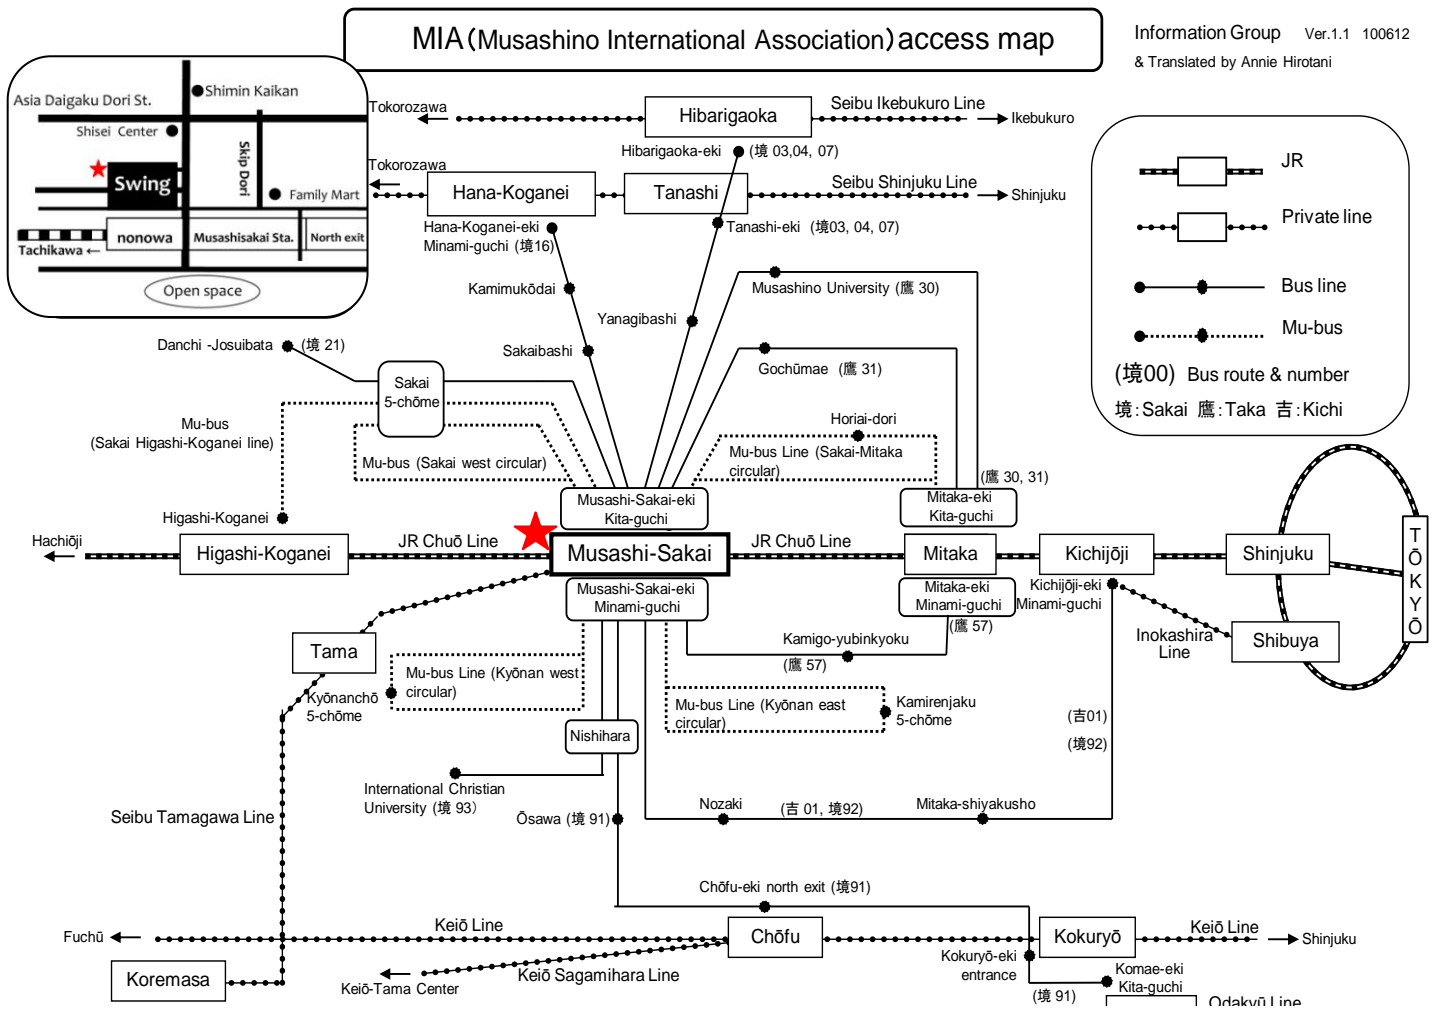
MIA (Musashino International Association) access map

Information Group Ver.1.1 100612
& Translated by Annie Hirotani

Asia Daigaku Dori St.
Shimin Kaikan
Shisei Center
Skip Dori
Swing
Family Mart
Tachikawa ←
nonowa
Musashisakai Sta.
North exit
Open space

JR
Private line
Bus line
Mu-bus
(境00) Bus route & number
境:Sakai 鷹:Taka 吉:Kichi

Tokorozawa
Hibarigaoka
Seibu Ikebukuro Line
Ikebukuro
Hibarigaoka-eki (境 03,04, 07)
Tokorozawa
Hana-Koganei
Tanashi
Seibu Shinjuku Line
Shinjuku
Hana-Koganei-eki Minami-guchi (境16)
Tanashi-eki (境03, 04, 07)
Kamimukōdai
Musashino University (鷹 30)
Yanagibashi
Danchi -Josuibata (境 21)
Sakaibashi
Sakai 5-chōme
Gochūmae (鷹 31)
Mu-bus (Sakai Higashi-Koganei line)
Horiai-dori
Mu-bus (Sakai west circular)
Mu-bus Line (Sakai-Mitaka circular)
(鷹 30, 31)
Musashi-Sakai-eki Kita-guchi
Mitaka-eki Kita-guchi
Higashi-Koganei
Hachiōji
Higashi-Koganei
JR Chuō Line
Musashi-Sakai
JR Chuō Line
Mitaka
Kichijōji
Shinjuku
TŌKYŌ
Musashi-Sakai-eki Minami-guchi
Mitaka-eki Minami-guchi
Kichijōji-eki Minami-guchi
Tama
(鷹 57)
Inokashira Line
Shibuya
Kamigo-yubinkyoku
(鷹 57)
Mu-bus Line (Kyōnan west circular)
Kyōnanchō 5-chōme
Mu-bus Line (Kyōnan east circular)
Kamirenjaku 5-chōme
(吉01)
(境92)
Nishihara
International Christian University (境 93)
Seibu Tamagawa Line
Ōsawa (境 91)
Nozaki
(吉 01, 境92)
Mitaka-shiyakusho
Chōfu-eki north exit (境91)
Fuchū
Keiō Line
Chōfu
Kokuryō
Keiō Line
Shinjuku
Kokuryō-eki entrance
Koremasa
Keiō-Tama Center
Keiō Sagamihara Line
Komae-eki Kita-guchi
(境 91)
Odakyū Line